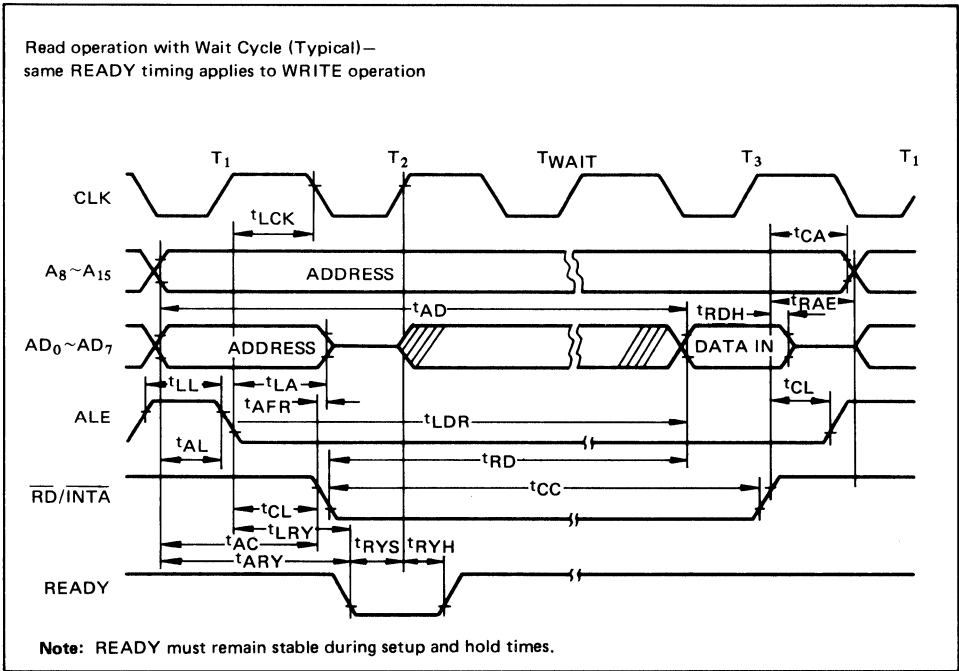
Read operation with Wait Cycle (Typical)—
same READY timing applies to WRITE operation

$T_1$ $T_2$ $T_{WAIT}$ $T_3$ $T_1$

CLK

$t_{LCK}$

$t_{CA}$

$A_8 \sim A_{15}$

ADDRESS

$t_{AD}$

$t_{RDH}$

$t_{RAE}$

$AD_0 \sim AD_7$

ADDRESS

DATA IN

$t_{LL}$

$t_{LA}$

$t_{CL}$

ALE

$t_{AFR}$

$t_{LDR}$

$t_{AL}$

$t_{RD}$

$\overline{RD}/\overline{INTA}$

$t_{CC}$

$t_{CL}$

$t_{AC}$

$t_{LRY}$

$t_{RYS}$ $t_{RYH}$

$t_{ARY}$

READY

Note: READY must remain stable during setup and hold times.